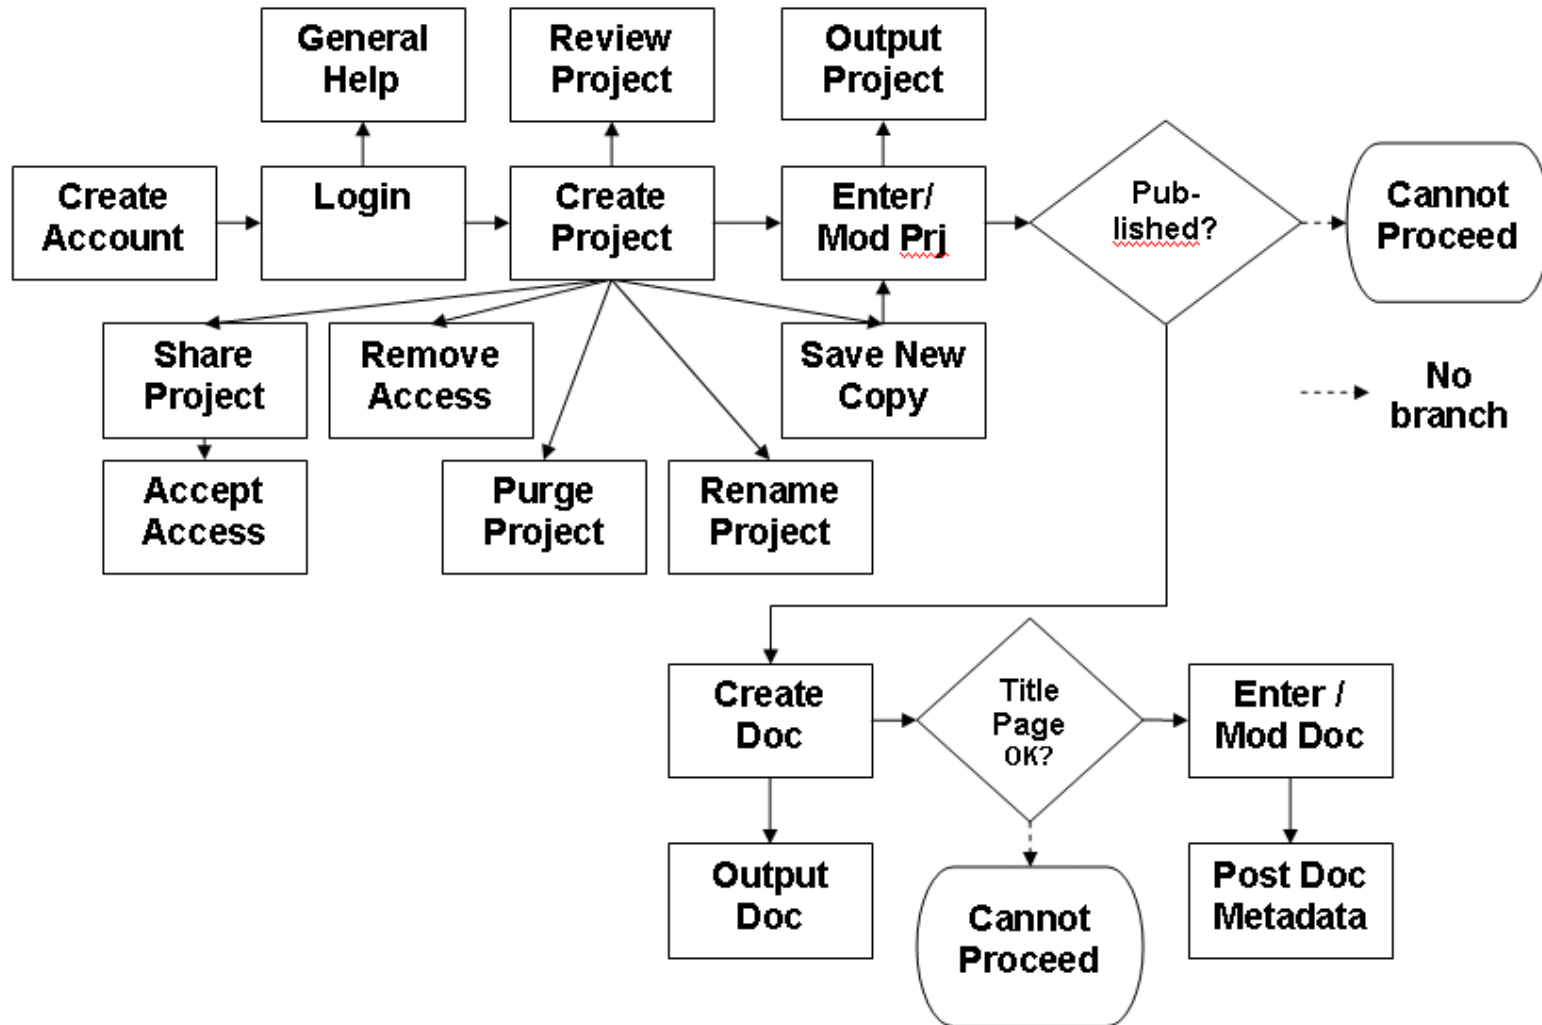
General Help

Review Project

Output Project

Create Account

Login

Create Project

Enter/ Mod Prj

Pub-lished?

Cannot Proceed

Share Project

Remove Access

Save New Copy

No branch

Accept Access

Purge Project

Rename Project

Create Doc

Title Page OK?

Enter / Mod Doc

Output Doc

Cannot Proceed

Post Doc Metadata